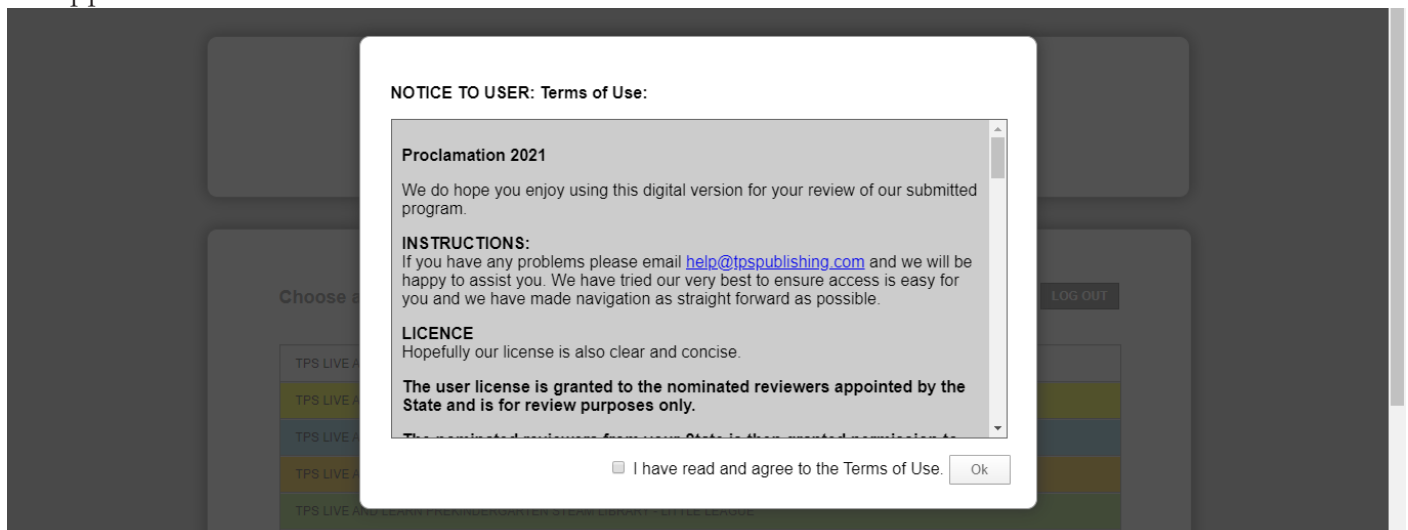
NOTICE TO USER: Terms of Use:

Proclamation 2021

We do hope you enjoy using this digital version for your review of our submitted program.

INSTRUCTIONS:
If you have any problems please email help@tpspublishing.com and we will be happy to assist you. We have tried our very best to ensure access is easy for you and we have made navigation as straight forward as possible.

LICENCE
Hopefully our license is also clear and concise.

The user license is granted to the nominated reviewers appointed by the State and is for review purposes only.

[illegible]

I have read and agree to the Terms of Use. Ok

Choose a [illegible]

LOG OUT

TPS LIVE A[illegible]

TPS LIVE A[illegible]

TPS LIVE A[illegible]

TPS LIVE A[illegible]

TPS LIVE AND LEARN PREKINDERGARTEN STEAM LIBRARY - LITTLE LEAGUE